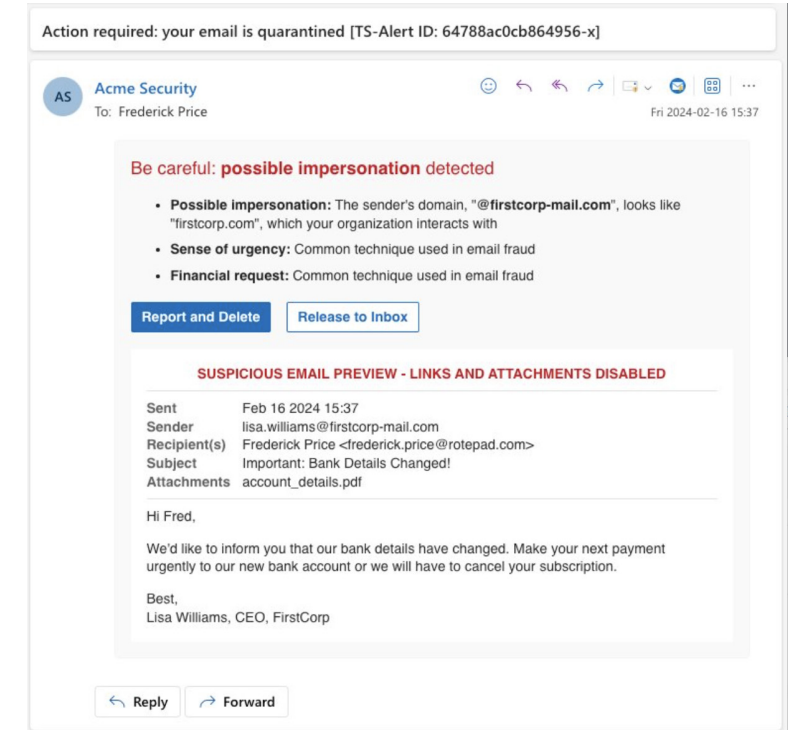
Action required: your email is quarantined [TS-Alert ID: 64788ac0cb864956-x]

AS

Acme Security
To: Frederick Price

Fri 2024-02-16 15:37

Be careful: possible impersonation detected

- Possible impersonation: The sender's domain, "@firstcorp-mail.com", looks like "firstcorp.com", which your organization interacts with
- Sense of urgency: Common technique used in email fraud
- Financial request: Common technique used in email fraud

Report and Delete

Release to Inbox

SUSPICIOUS EMAIL PREVIEW - LINKS AND ATTACHMENTS DISABLED

| | |
|---|---|
| Sent | Feb 16 2024 15:37 |
| Sender | lisa.williams@firstcorp-mail.com |
| Recipient(s) | Frederick Price <frederick.price@rotepad.com> |
| Subject | Important: Bank Details Changed! |
| Attachments | account_details.pdf |

Hi Fred,

We'd like to inform you that our bank details have changed. Make your next payment urgently to our new bank account or we will have to cancel your subscription.

Best,
Lisa Williams, CEO, FirstCorp

Reply

Forward